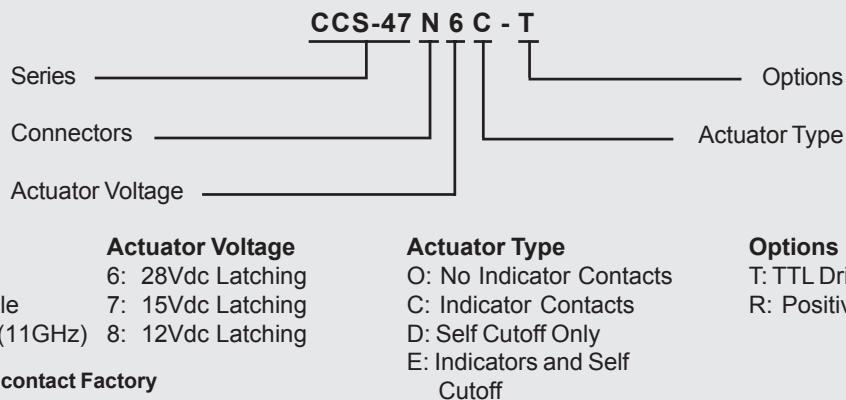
CCS-47 N 6 C - T

Series

Connectors

Actuator Voltage

Options

Actuator Type

le

(11GHz)

contact Factory

Actuator Voltage
6: 28Vdc Latching
7: 15Vdc Latching
8: 12Vdc Latching

Actuator Type
O: No Indicator Contacts
C: Indicator Contacts
D: Self Cutoff Only
E: Indicators and Self Cutoff

Options
T: TTL Dri
R: Positiv